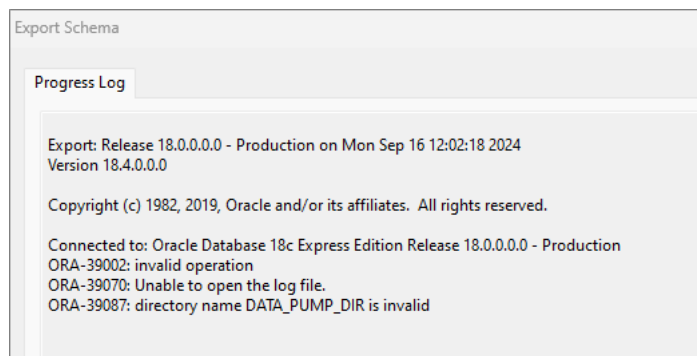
Export Schema

Progress Log

Export: Release 18.0.0.0.0 - Production on Mon Sep 16 12:02:18 2024
Version 18.4.0.0.0

Copyright (c) 1982, 2019, Oracle and/or its affiliates.  All rights reserved.

Connected to: Oracle Database 18c Express Edition Release 18.0.0.0.0 - Production
ORA-39002: invalid operation
ORA-39070: Unable to open the log file.
ORA-39087: directory name DATA_PUMP_DIR is invalid